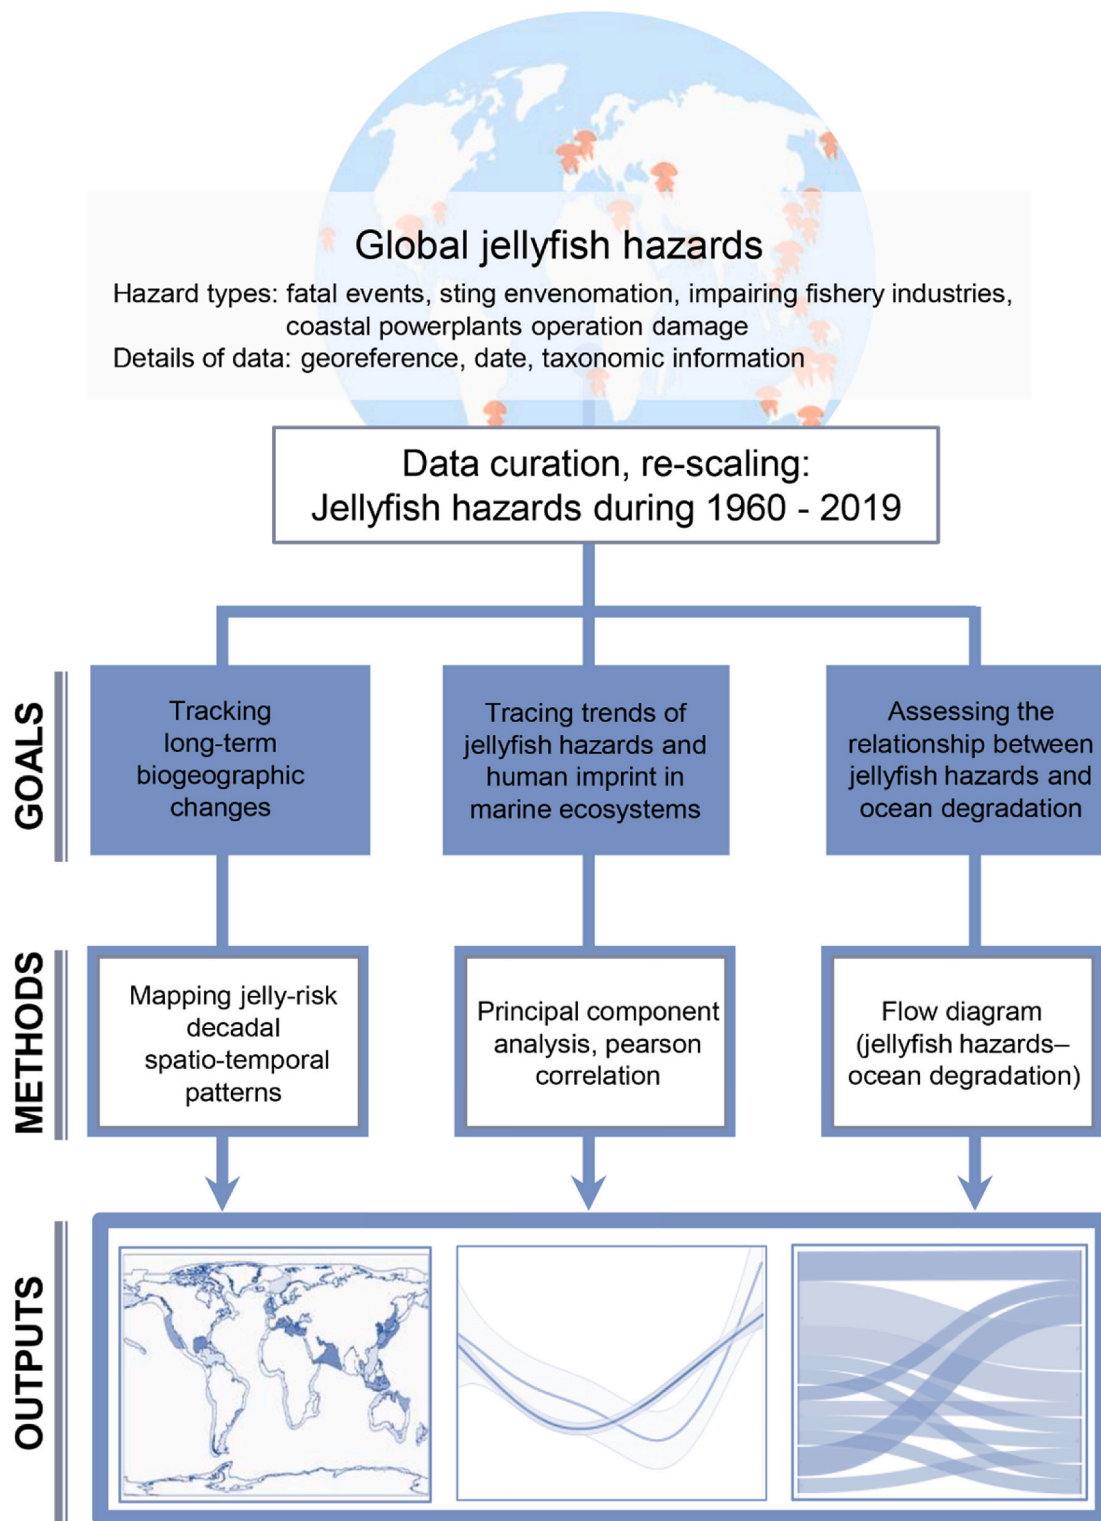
Global jellyfish hazards

Hazard types: fatal events, sting envenomation, impairing fishery industries, coastal powerplants operation damage
Details of data: georeference, date, taxonomic information

Data curation, re-scaling:
Jellyfish hazards during 1960 - 2019

GOALS

Tracking long-term biogeographic changes

Tracing trends of jellyfish hazards and human imprint in marine ecosystems

Assessing the relationship between jellyfish hazards and ocean degradation

METHODS

Mapping jelly-risk decadal spatio-temporal patterns

Principal component analysis, pearson correlation

Flow diagram (jellyfish hazards–ocean degradation)

OUTPUTS